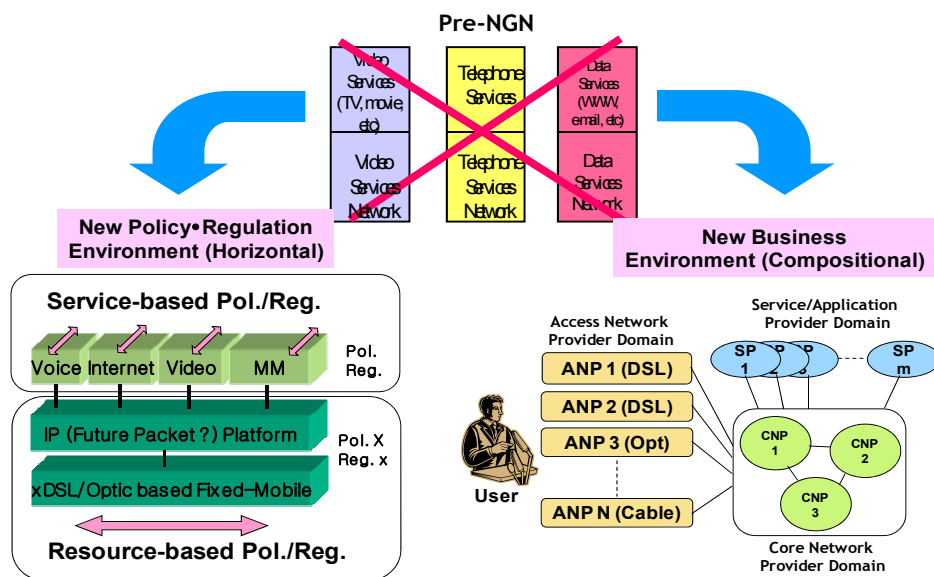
Pre-NGN

Video Services (TV, movie, etc)

Telephone Services

Data Services (WWW, email, etc)

Video Services Network

Telephone Services Network

Data Services Network

New Policy•Regulation Environment (Horizontal)

New Business Environment (Compositional)

Service-based Pol./Reg.

Voice Internet Video MM

Pol. Reg.

IP (Future Packet ?) Platform

Pol. X Reg. x

xDSL/Optic based Fixed-Mobile

Resource-based Pol./Reg.

Access Network Provider Domain

ANP 1 (DSL)

ANP 2 (DSL)

ANP 3 (Opt)

ANP N (Cable)

User

Service/Application Provider Domain

SP 1 SP 2 SP 3 SP m

CNP 1 CNP 2 CNP 3

Core Network Provider Domain